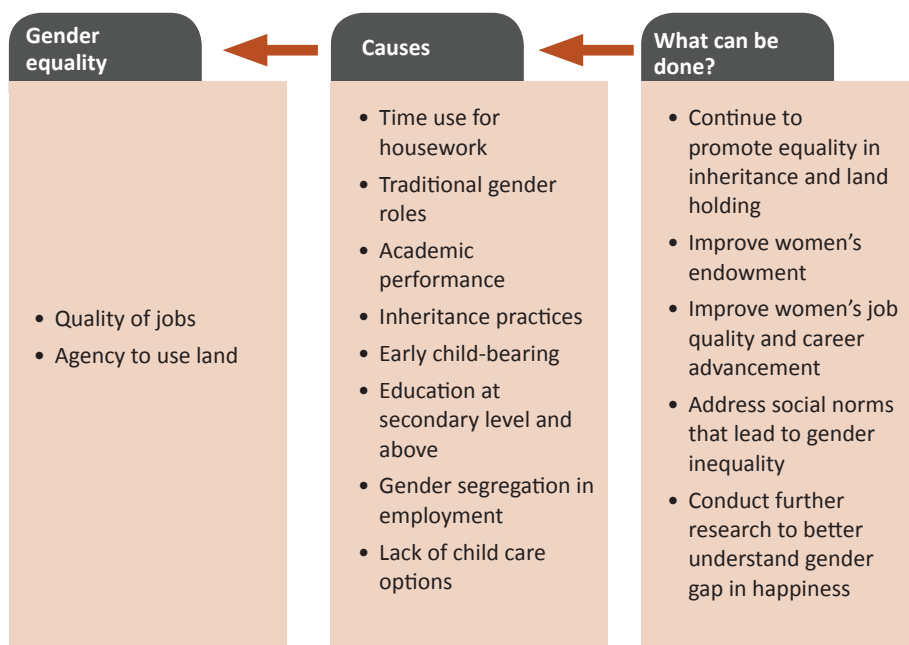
Gender equality

• Quality of jobs
• Agency to use land

Causes

• Time use for housework
• Traditional gender roles
• Academic performance
• Inheritance practices
• Early child-bearing
• Education at secondary level and above
• Gender segregation in employment
• Lack of child care options

What can be done?

• Continue to promote equality in inheritance and land holding
• Improve women's endowment
• Improve women's job quality and career advancement
• Address social norms that lead to gender inequality
• Conduct further research to better understand gender gap in happiness